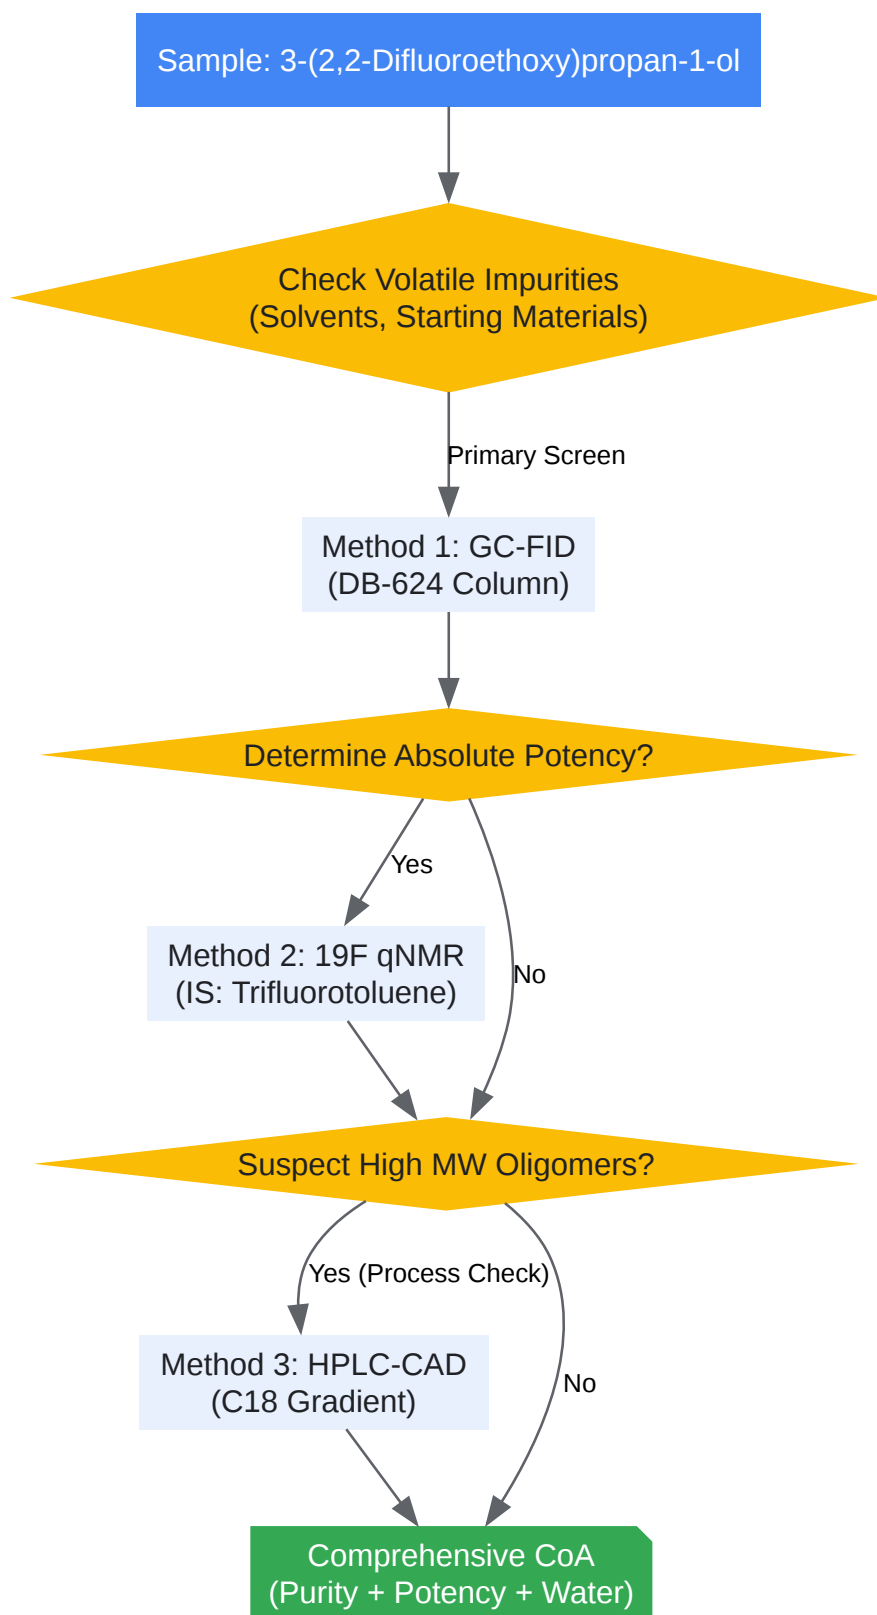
Sample: 3-(2,2-Difluoroethoxy)propan-1-ol

Check Volatile Impurities
(Solvents, Starting Materials)

Primary Screen

Method 1: GC-FID
(DB-624 Column)

Determine Absolute Potency?

Yes

No

Method 2: 19F qNMR
(IS: Trifluorotoluene)

Suspect High MW Oligomers?

Yes (Process Check)

No

Method 3: HPLC-CAD
(C18 Gradient)

Comprehensive CoA
(Purity + Potency + Water)